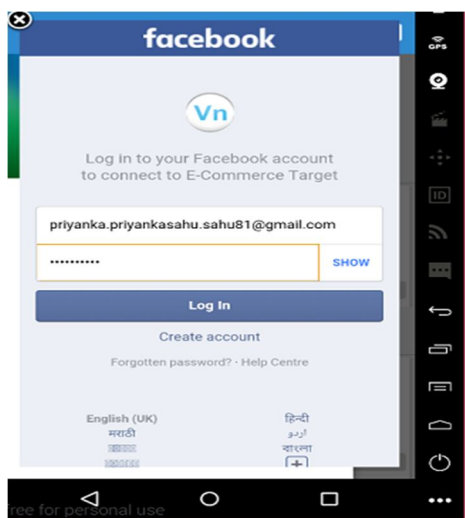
facebook

GPS

Vn

Log in to your Facebook account to connect to E-Commerce Target

ID

priyanka.priyankasahu.sahu81@gmail.com

•••••••••••

SHOW

Log In

Create account

Forgotten password? · Help Centre

English (UK)

हिन्दी

मराठी

اردو

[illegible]

বাংলা

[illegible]

+

ree for personal use